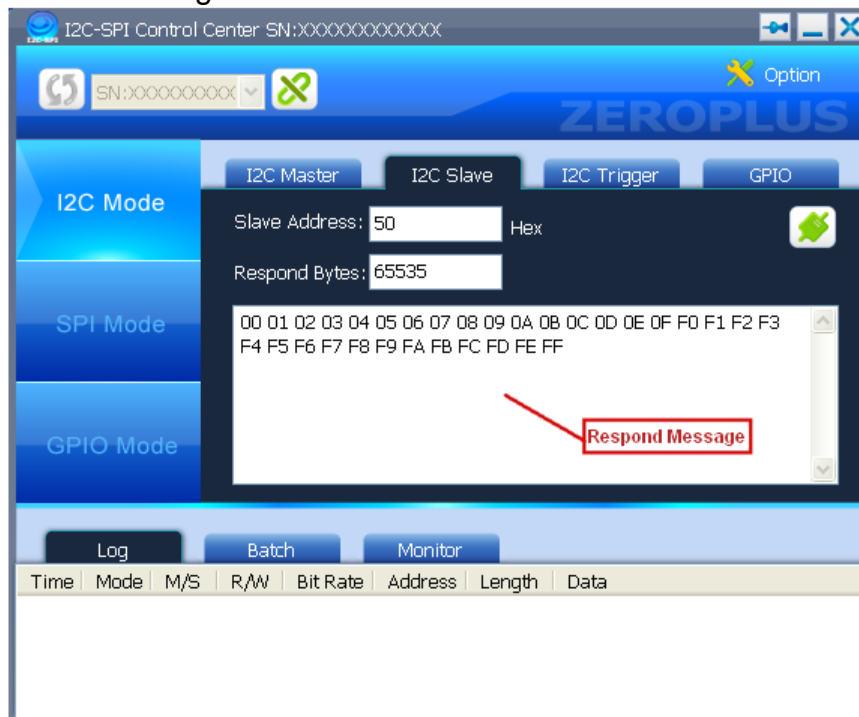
I2C-SPI Control Center SN:XXXXXXXXXXXX

SN:XXXXXXXXX

Option

ZEROPLUS

I2C Mode

SPI Mode

GPIO Mode

I2C Master | I2C Slave | I2C Trigger | GPIO

Slave Address: 50 Hex

Respond Bytes: 65535

00 01 02 03 04 05 06 07 08 09 0A 0B 0C 0D 0E 0F F0 F1 F2 F3 F4 F5 F6 F7 F8 F9 FA FB FC FD FE FF

Respond Message

Log | Batch | Monitor

| Time | Mode | M/S | R/W | Bit Rate | Address | Length | Data |
|---|---|---|---|---|---|---|---|